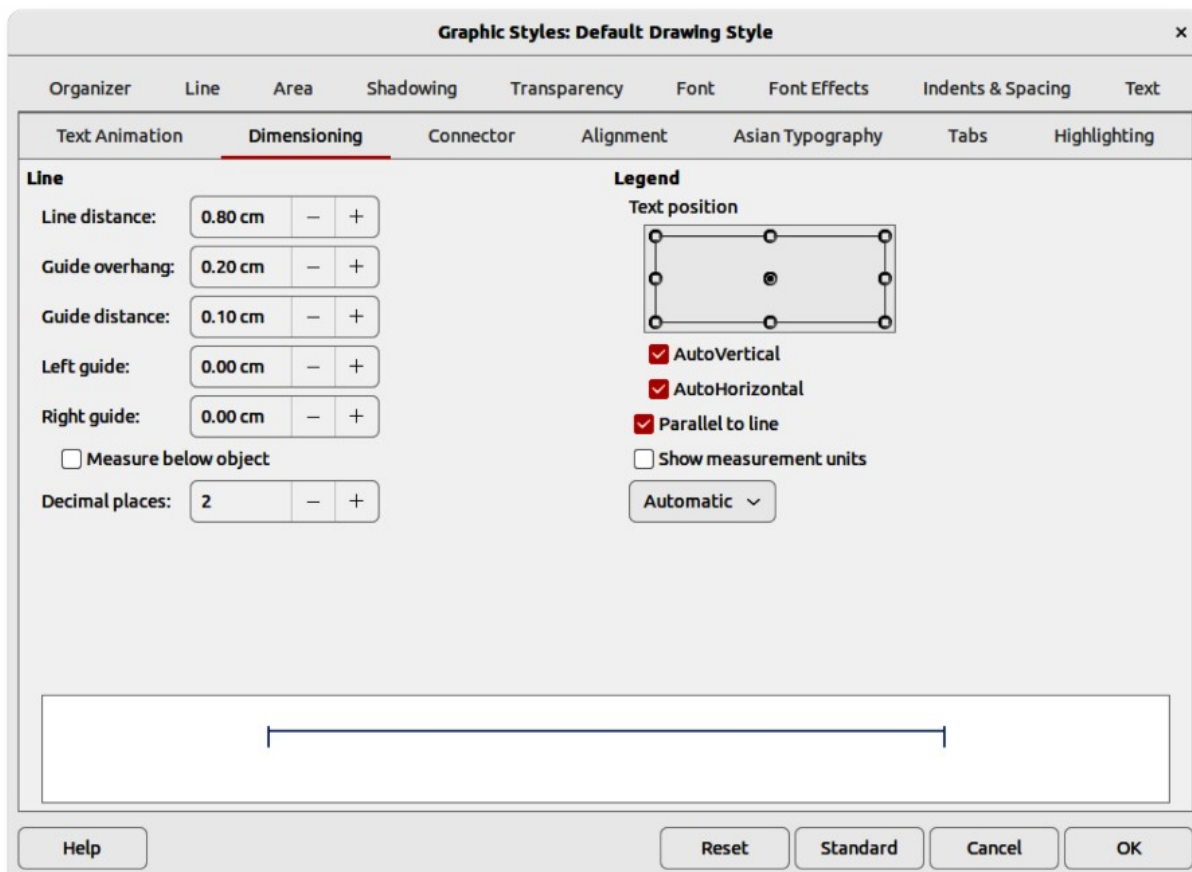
Graphic Styles: Default Drawing Style ×

Organizer Line Area Shadowing Transparency Font Font Effects Indents & Spacing Text

Text Animation Dimensioning Connector Alignment Asian Typography Tabs Highlighting

Line

Line distance: 0.80 cm − +

Guide overhang: 0.20 cm − +

Guide distance: 0.10 cm − +

Left guide: 0.00 cm − +

Right guide: 0.00 cm − +

Measure below object

Decimal places: 2 − +

Legend

Text position

AutoVertical

AutoHorizontal

Parallel to line

Show measurement units

Automatic

Help Reset Standard Cancel OK